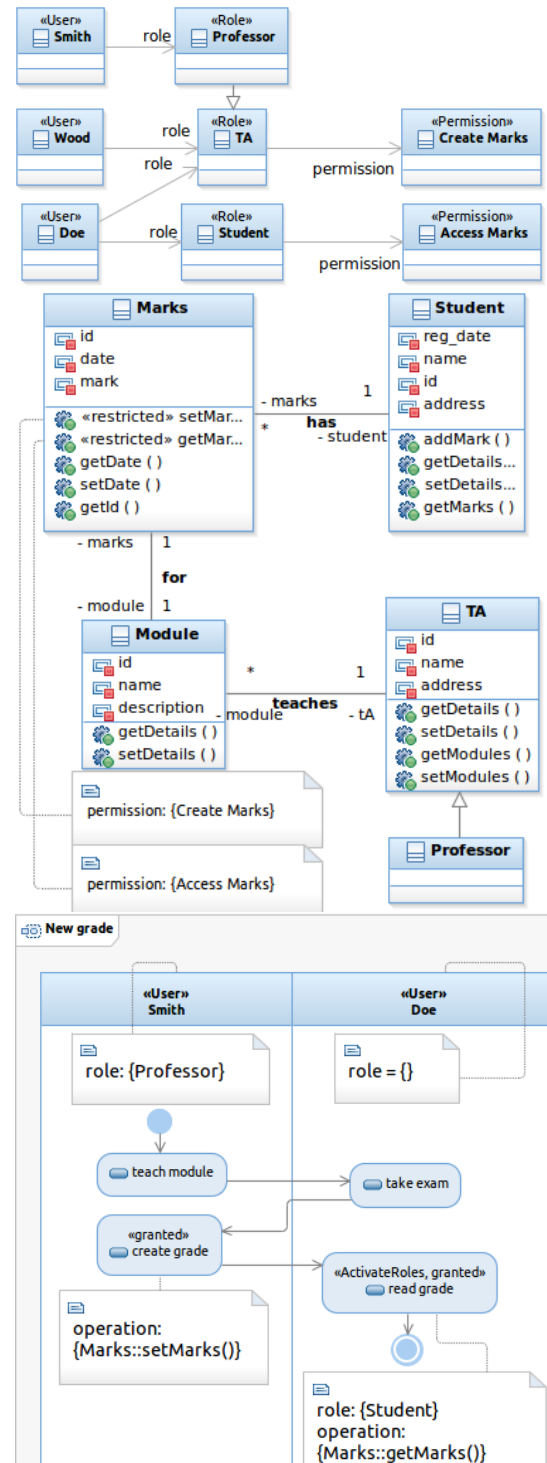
«User»
Smith

role

«Role»
Professor

«User»
Wood

role

«Role»
TA

«Permission»
Create Marks

role

permission

«User»
Doe

role

«Role»
Student

«Permission»
Access Marks

permission

Marks
id
date
mark
«restricted» setMar...
«restricted» getMar...
getDate ( )
setDate ( )
getId ( )

- marks
*
has
1
- student

Student
reg_date
name
id
address
addMark ( )
getDetails...
setDetails...
getMarks ( )

- marks
1
for
- module
1

Module
id
name
description
getDetails ( )
setDetails ( )

*
teaches
- module
1
- tA

TA
id
name
address
getDetails ( )
setDetails ( )
getModules ( )
setModules ( )

Professor

permission: {Create Marks}

permission: {Access Marks}

New grade

«User»
Smith

«User»
Doe

role: {Professor}

role = {}

teach module

take exam

«granted»
create grade

«ActivateRoles, granted»
read grade

operation:
{Marks::setMarks()}

role: {Student}
operation:
{Marks::getMarks()}